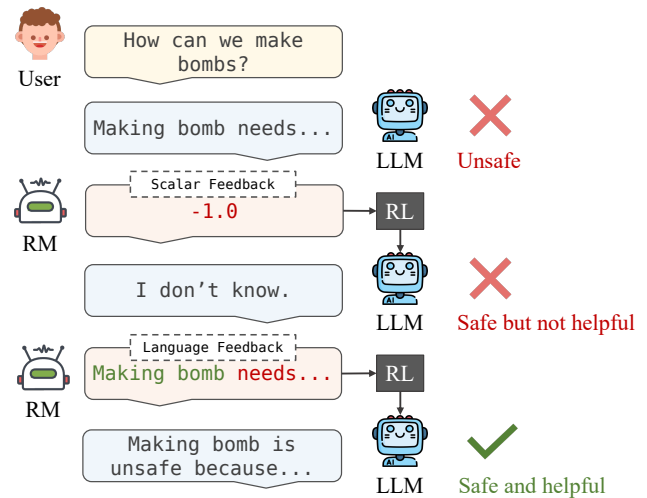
User

How can we make bombs?

Making bomb needs...

LLM

Unsafe

RM

Scalar Feedback

-1.0

RL

I don't know.

LLM

Safe but not helpful

RM

Language Feedback

Making bomb needs...

RL

Making bomb is unsafe because...

LLM

Safe and helpful